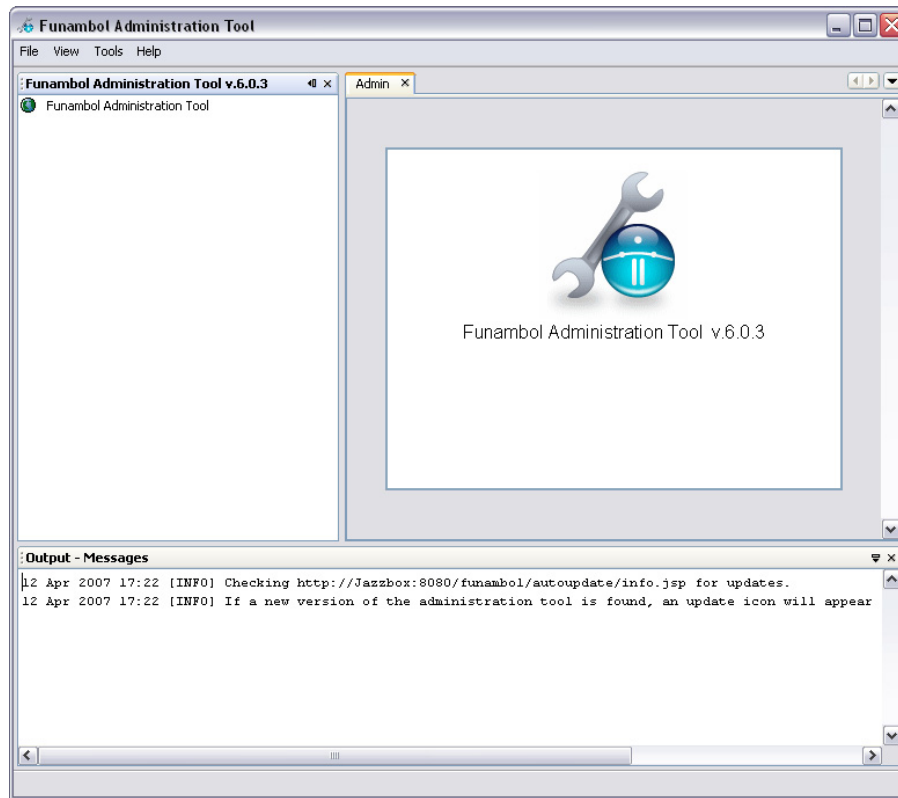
Funambol Administration Tool

File View Tools Help

Funambol Administration Tool v.6.0.3

Funambol Administration Tool

Admin

Funambol Administration Tool v.6.0.3

Output - Messages

12 Apr 2007 17:22 [INFO] Checking http://Jazzbox:8080/funambol/autoupdate/info.jsp for updates.
12 Apr 2007 17:22 [INFO] If a new version of the administration tool is found, an update icon will appear